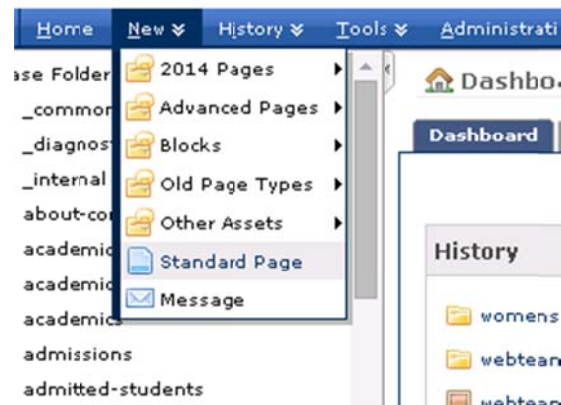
Home New ≫ History ≫ Tools ≫ Administrati

ase Folder
_common
_diagnos
_internal
about-co
academic
academic
academics
admissions
admitted-students

2014 Pages
Advanced Pages
Blocks
Old Page Types
Other Assets
Standard Page
Message

Dashbo

Dashboard

History

womens
webtean
webtean